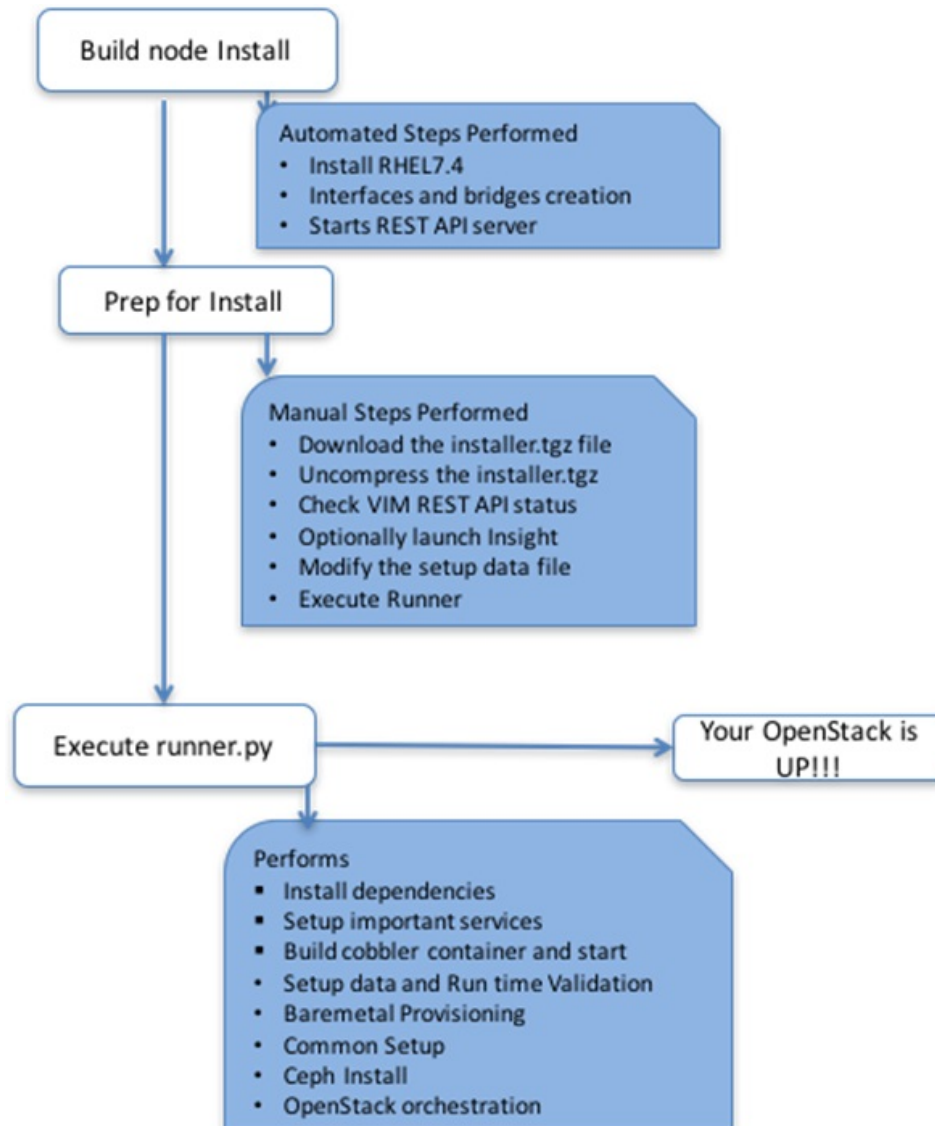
Build node Install

Automated Steps Performed
- Install RHEL7.4
- Interfaces and bridges creation
- Starts REST API server

Prep for Install

Manual Steps Performed
- Download the installer.tgz file
- Uncompress the installer.tgz
- Check VIM REST API status
- Optionally launch Insight
- Modify the setup data file
- Execute Runner

Execute runner.py

Your OpenStack is UP!!!

Performs
- Install dependencies
- Setup important services
- Build cobbler container and start
- Setup data and Run time Validation
- Baremetal Provisioning
- Common Setup
- Ceph Install
- OpenStack orchestration